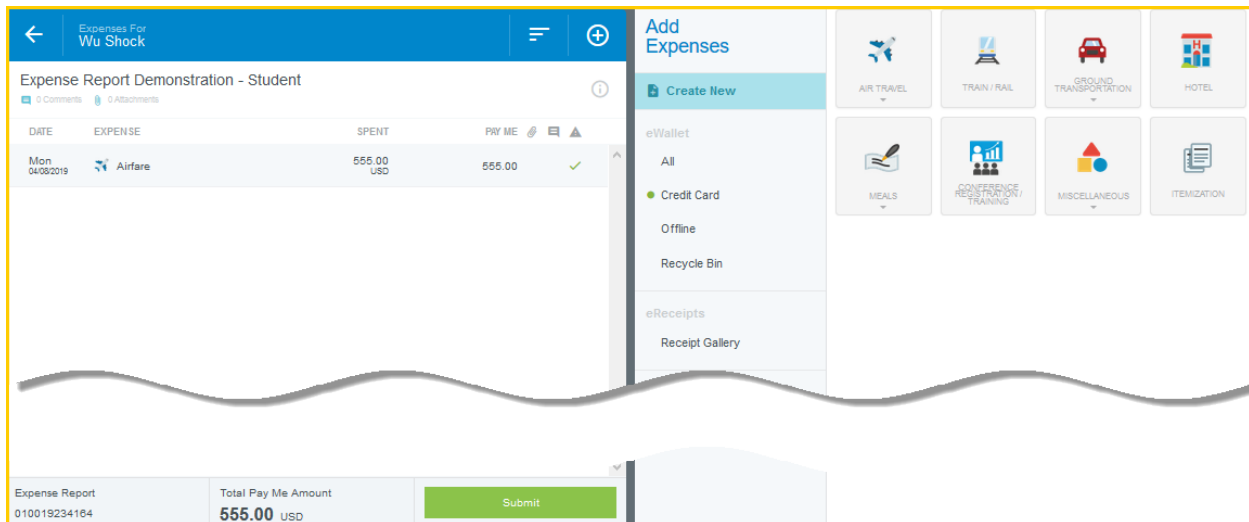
Expenses For
Wu Shock

Expense Report Demonstration - Student
0 Comments 0 Attachments

| DATE | EXPENSE | SPENT | PAY ME |
|---|---|---|---|
| Mon 04/08/2019 | Airfare | 555.00 USD | 555.00 |

Expense Report
010019234164

Total Pay Me Amount
555.00 USD

Submit

Add Expenses

Create New

eWallet

All

Credit Card

Offline

Recycle Bin

eReceipts

Receipt Gallery

AIR TRAVEL

TRAIN / RAIL

GROUND TRANSPORTATION

HOTEL

MEALS

CONFERENCE REGISTRATION / TRAINING

MISCELLANEOUS

ITEMIZATION